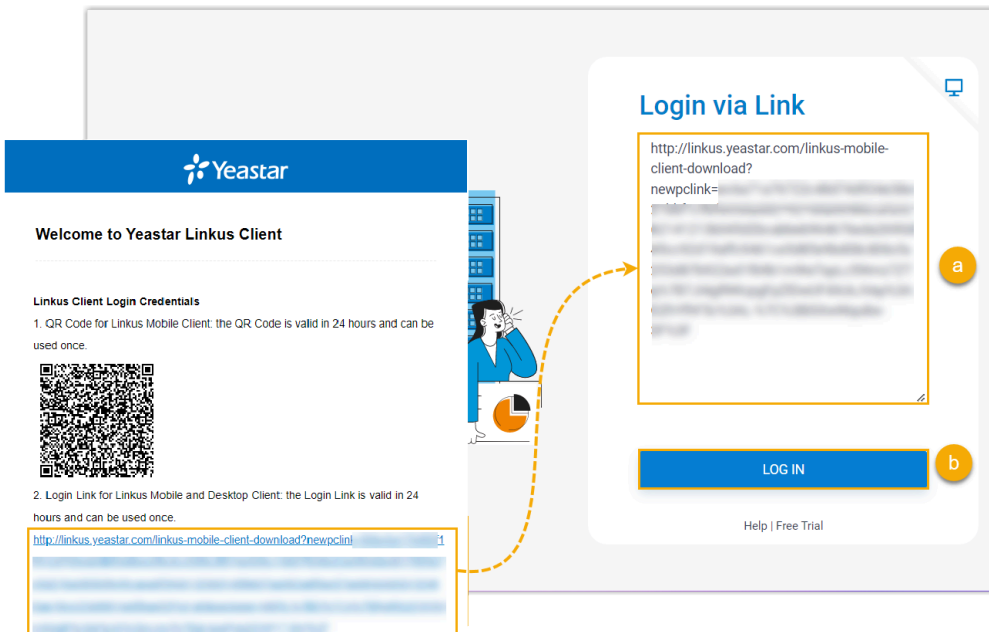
Yeastar

Welcome to Yeastar Linkus Client

Linkus Client Login Credentials

1. QR Code for Linkus Mobile Client: the QR Code is valid in 24 hours and can be used once.

2. Login Link for Linkus Mobile and Desktop Client: the Login Link is valid in 24 hours and can be used once.

http://linkus.yeastar.com/linkus-mobile-client-download?newpclink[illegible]

Login via Link

http://linkus.yeastar.com/linkus-mobile-client-download?newpclink=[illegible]

a

LOG IN

b

Help | Free Trial